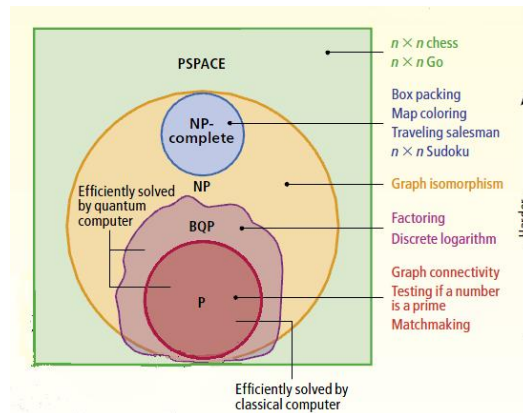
PSPACE

NP-complete

NP

Efficiently solved by quantum computer

BQP

P

Efficiently solved by classical computer

$n \times n$ chess
$n \times n$ Go

Box packing
Map coloring
Traveling salesman
$n \times n$ Sudoku

Graph isomorphism

Factoring
Discrete logarithm

Graph connectivity
Testing if a number is a prime
Matchmaking